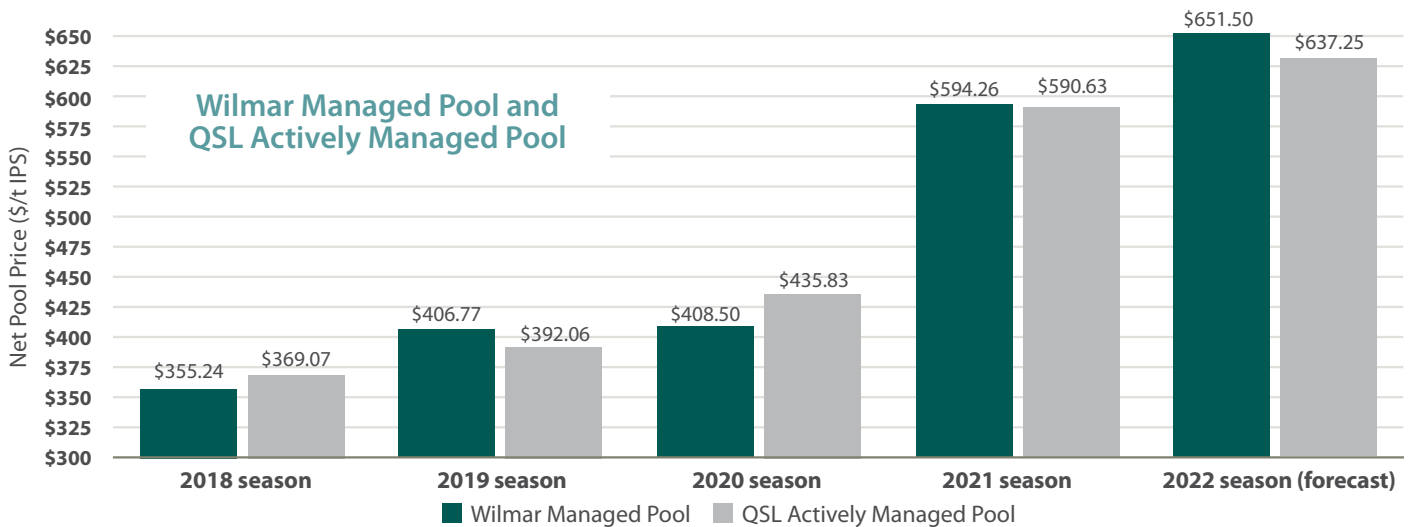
Wilmar Managed Pool and QSL Actively Managed Pool

Net Pool Price ($/t IPS)

$650
$625
$600
$575
$550
$525
$500
$475
$450
$425
$400
$375
$350
$325
$300

$355.24
$369.07
$406.77
$392.06
$408.50
$435.83
$594.26
$590.63
$651.50
$637.25

2018 season
2019 season
2020 season
2021 season
2022 season (forecast)

Wilmar Managed Pool
QSL Actively Managed Pool